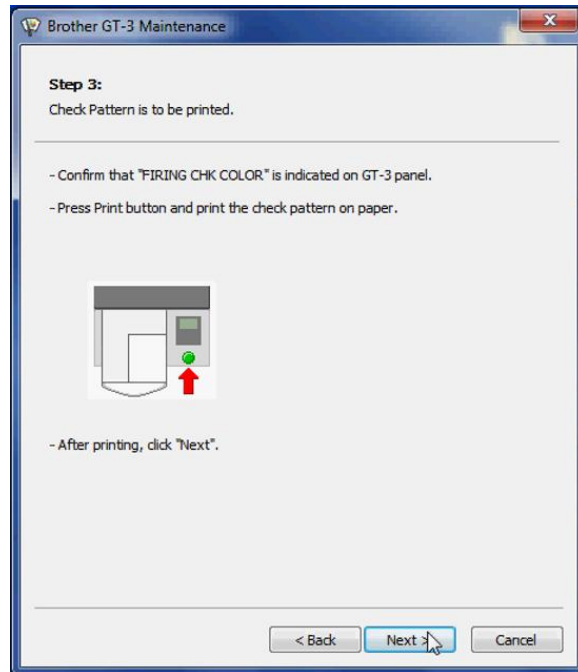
Brother GT-3 Maintenance

X

Step 3:
Check Pattern is to be printed.

- Confirm that "FIRING CHK COLOR" is indicated on GT-3 panel.

- Press Print button and print the check pattern on paper.

- After printing, click "Next".

< Back

Next >

Cancel